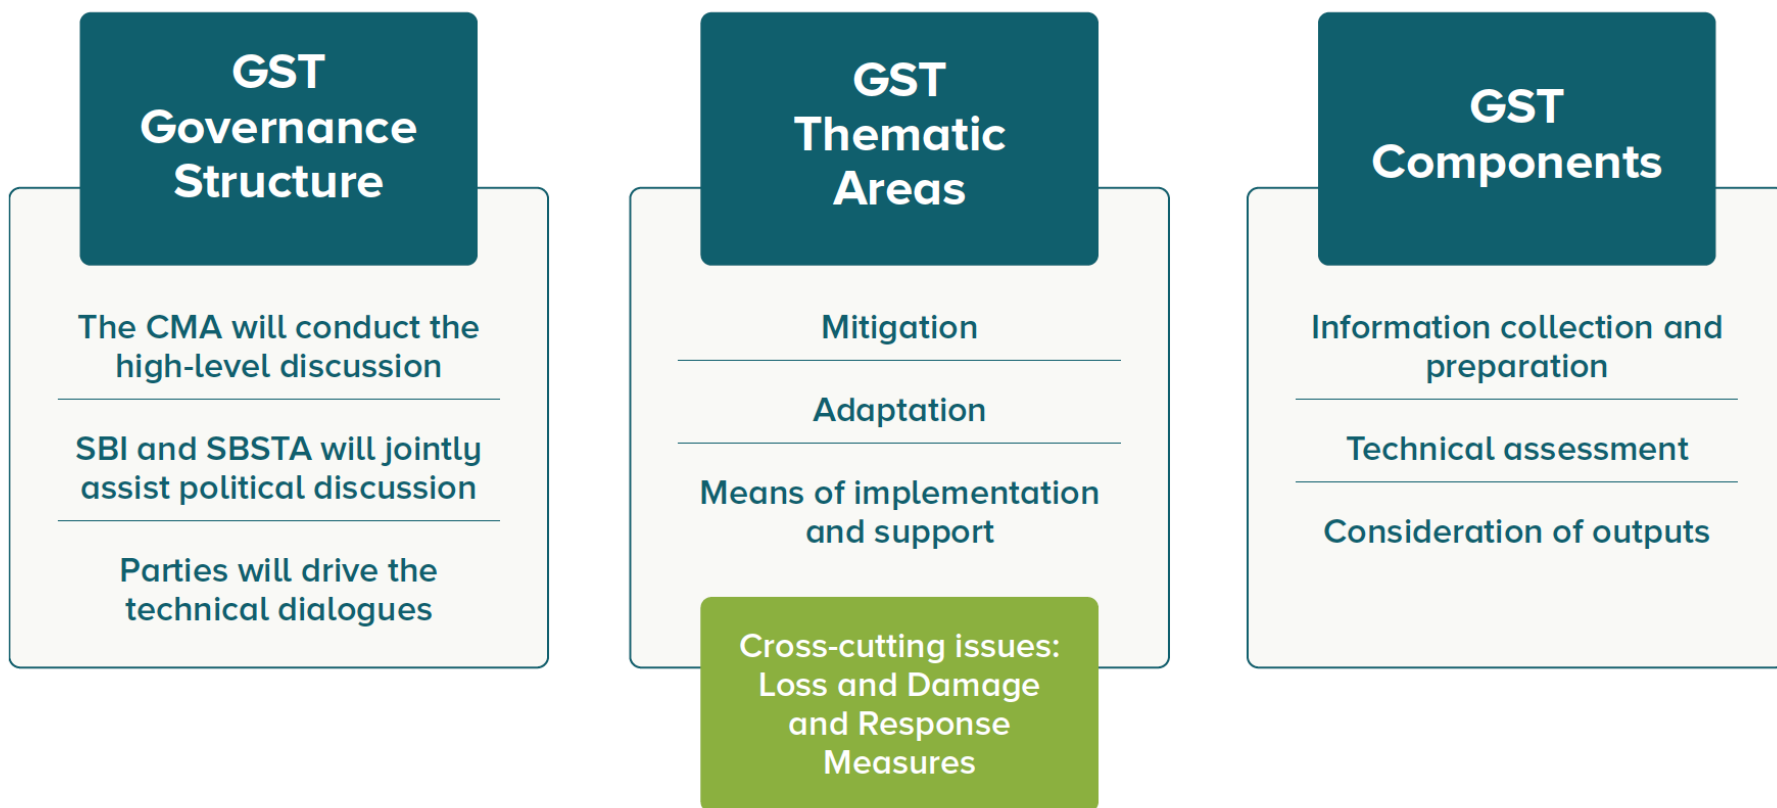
GST Governance Structure

The CMA will conduct the high-level discussion

SBI and SBSTA will jointly assist political discussion

Parties will drive the technical dialogues

GST Thematic Areas

Mitigation

Adaptation

Means of implementation and support

Cross-cutting issues: Loss and Damage and Response Measures

GST Components

Information collection and preparation

Technical assessment

Consideration of outputs